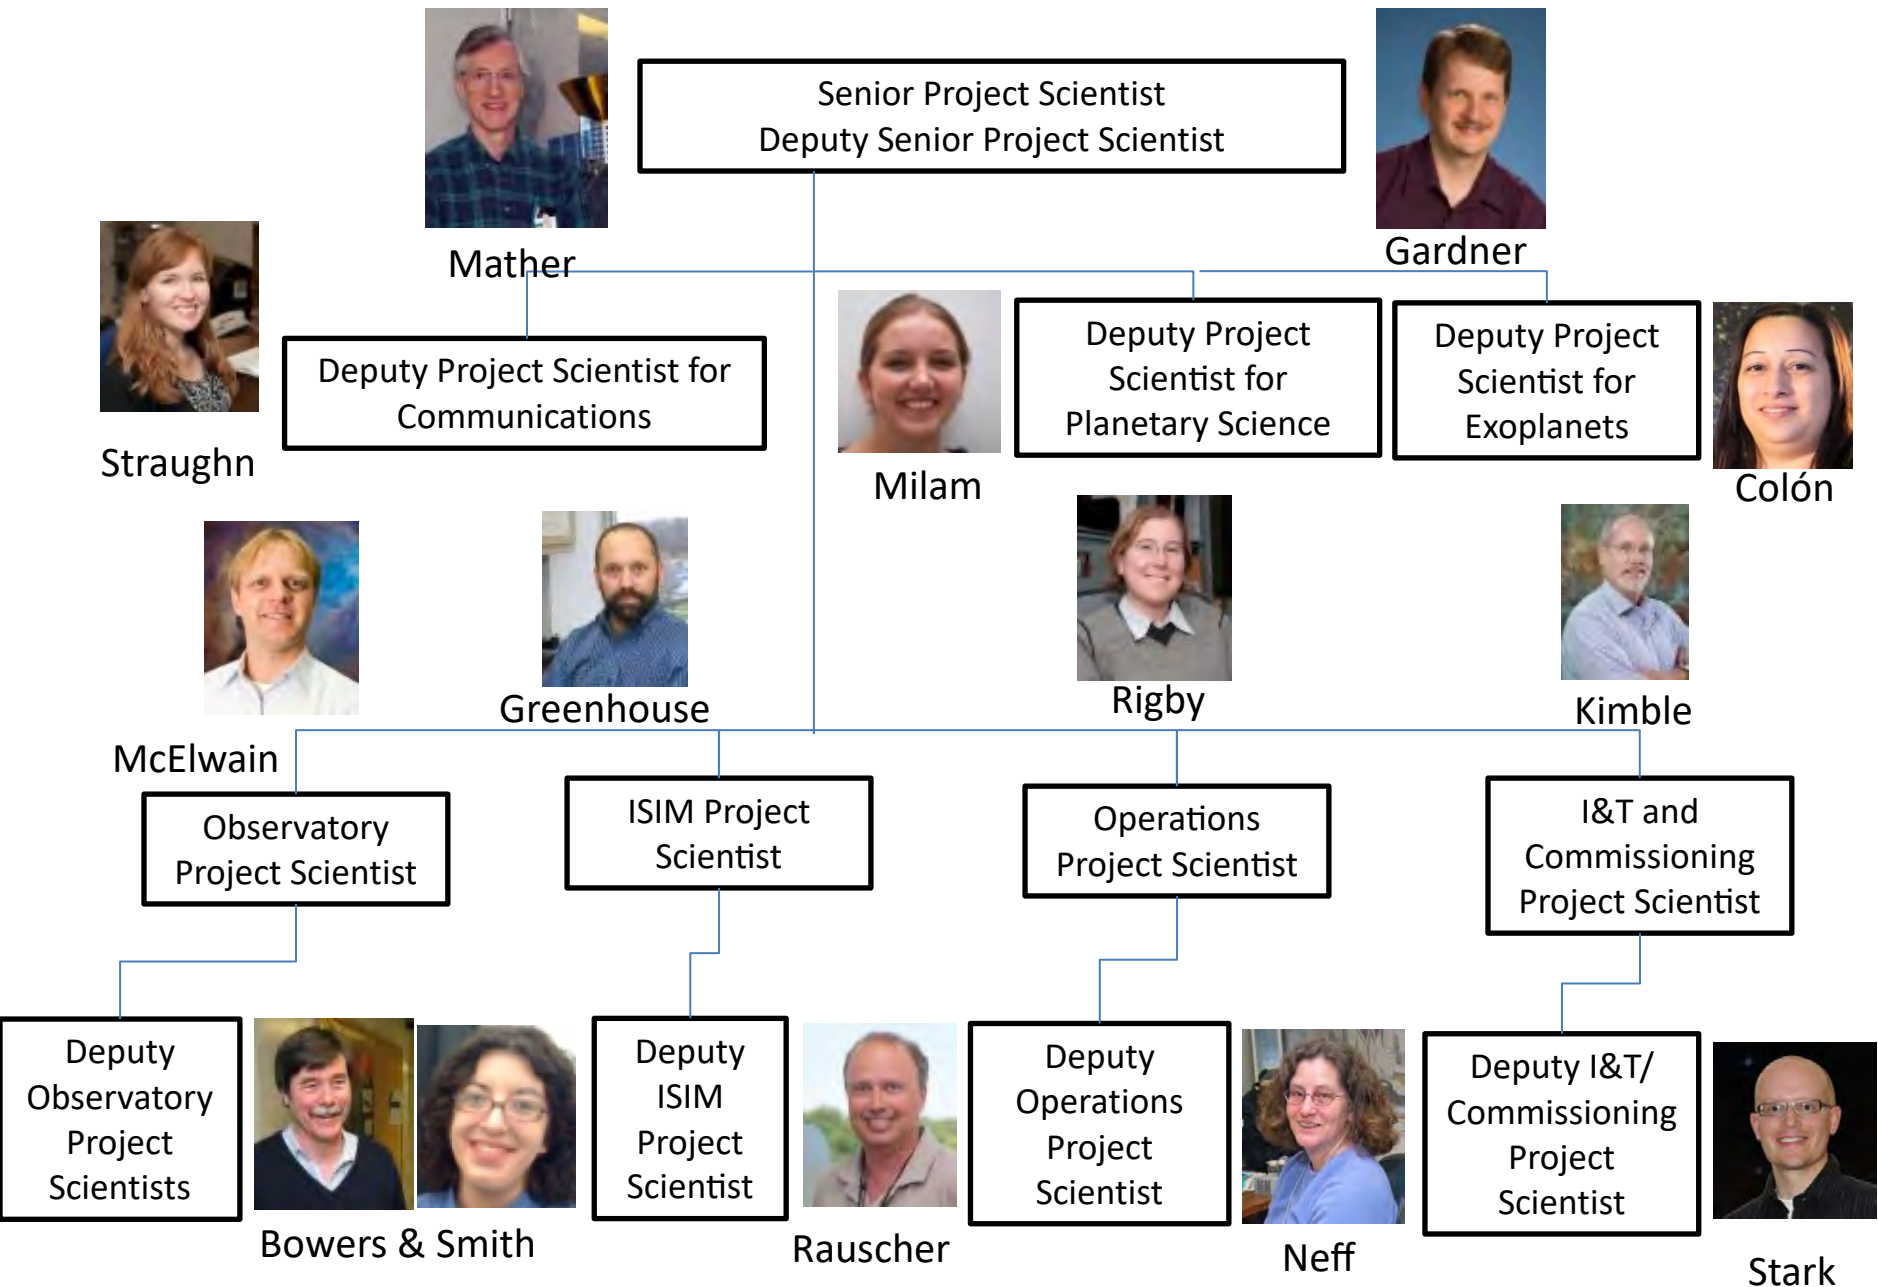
Mather

Senior Project Scientist
Deputy Senior Project Scientist

Gardner

Straughn

Deputy Project Scientist for Communications

Milam

Deputy Project Scientist for Planetary Science

Deputy Project Scientist for Exoplanets

Colón

McElwain

Greenhouse

Rigby

Kimble

Observatory Project Scientist

ISIM Project Scientist

Operations Project Scientist

I&T and Commissioning Project Scientist

Deputy Observatory Project Scientists

Bowers & Smith

Deputy ISIM Project Scientist

Rauscher

Deputy Operations Project Scientist

Neff

Deputy I&T/ Commissioning Project Scientist

Stark